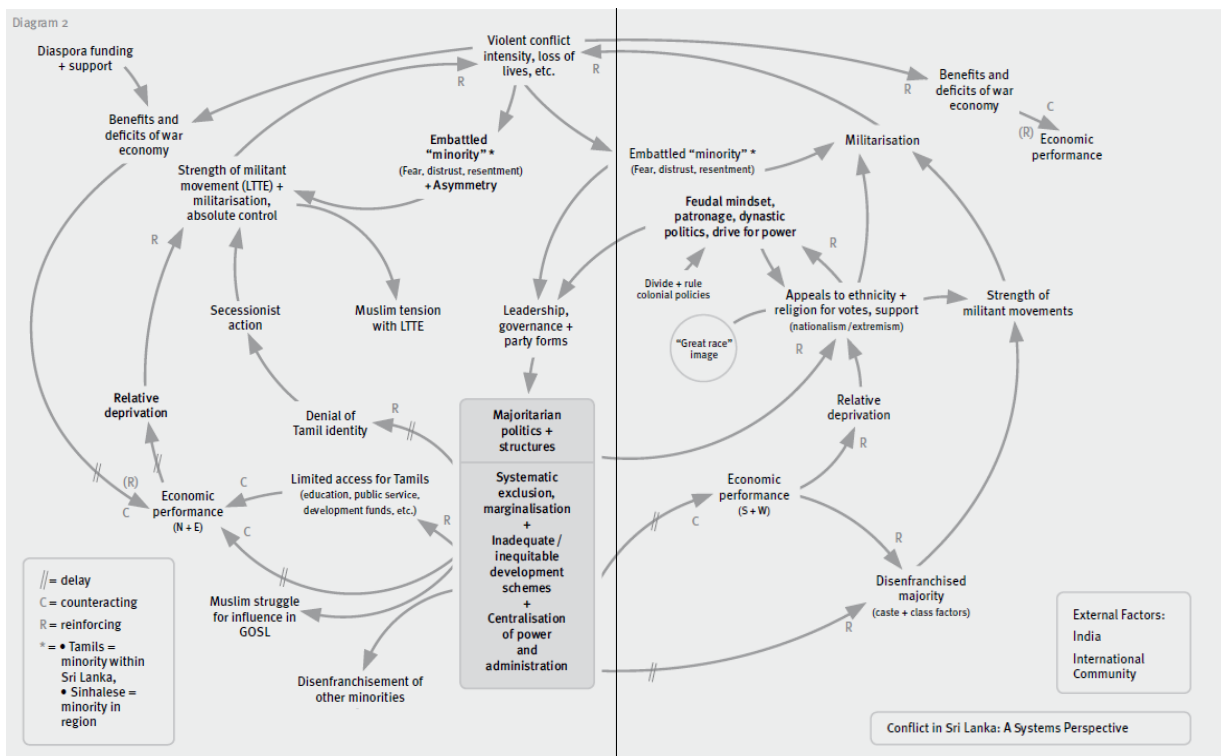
Diagram 2

Violent conflict intensity, loss of lives, etc.

Diaspora funding + support

R

R

Benefits and deficits of war economy

Benefits and deficits of war economy

R

C

(R) Economic performance

Embattled "minority" * (Fear, distrust, resentment) + Asymmetry

Embattled "minority" * (Fear, distrust, resentment)

Militarisation

Strength of militant movement (LTTE) + militarisation, absolute control

Feudal mindset, patronage, dynastic politics, drive for power

R

R

Divide + rule colonial policies

Appeals to ethnicity + religion for votes, support (nationalism/extremism)

Strength of militant movements

Secessionist action

Muslim tension with LTTE

Leadership, governance + party forms

"Great race" image

R

Relative deprivation

Relative deprivation

R

Denial of Tamil identity

R

Majoritarian politics + structures

R

(R)

C

Limited access for Tamils (education, public service, development funds, etc.)

C

Economic performance (N + E)

C

R

Systematic exclusion, marginalisation + Inadequate / inequitable development schemes + Centralisation of power and administration

C

Economic performance (S + W)

R

Disenfranchised majority (caste + class factors)

R

= delay

C = counteracting

R = reinforcing

* = • Tamils = minority within Sri Lanka, • Sinhalese = minority in region

Muslim struggle for influence in GOSL

Disenfranchisement of other minorities

External Factors: India International Community

Conflict in Sri Lanka: A Systems Perspective